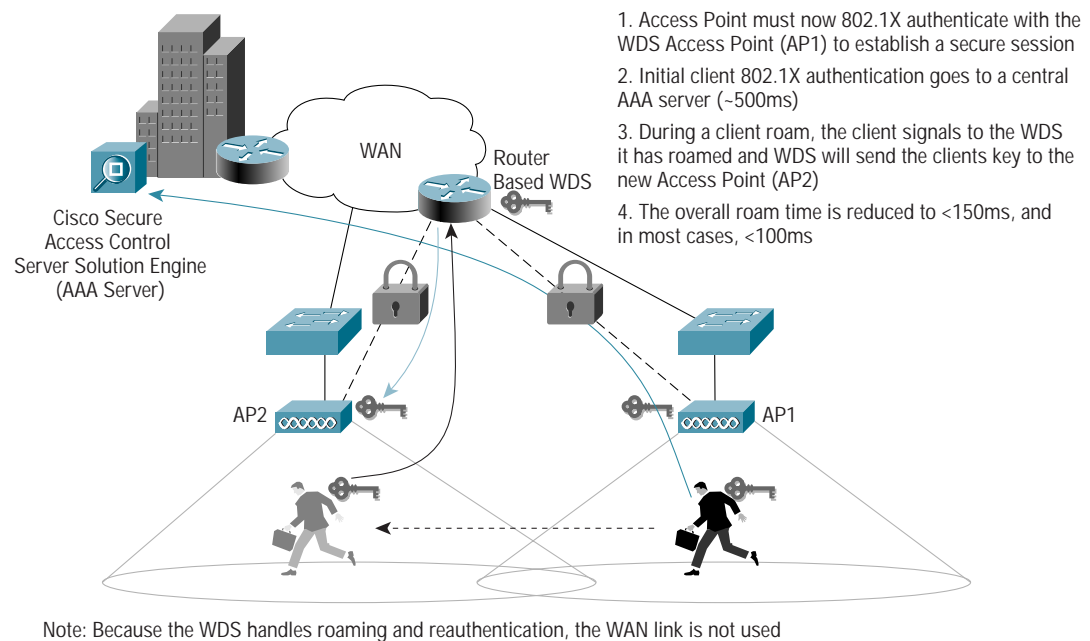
1. Access Point must now 802.1X authenticate with the WDS Access Point (AP1) to establish a secure session

2. Initial client 802.1X authentication goes to a central AAA server (~500ms)

3. During a client roam, the client signals to the WDS it has roamed and WDS will send the clients key to the new Access Point (AP2)

4. The overall roam time is reduced to <150ms, and in most cases, <100ms

WAN

Router Based WDS

Cisco Secure Access Control Server Solution Engine (AAA Server)

AP2

AP1

Note: Because the WDS handles roaming and reauthentication, the WAN link is not used